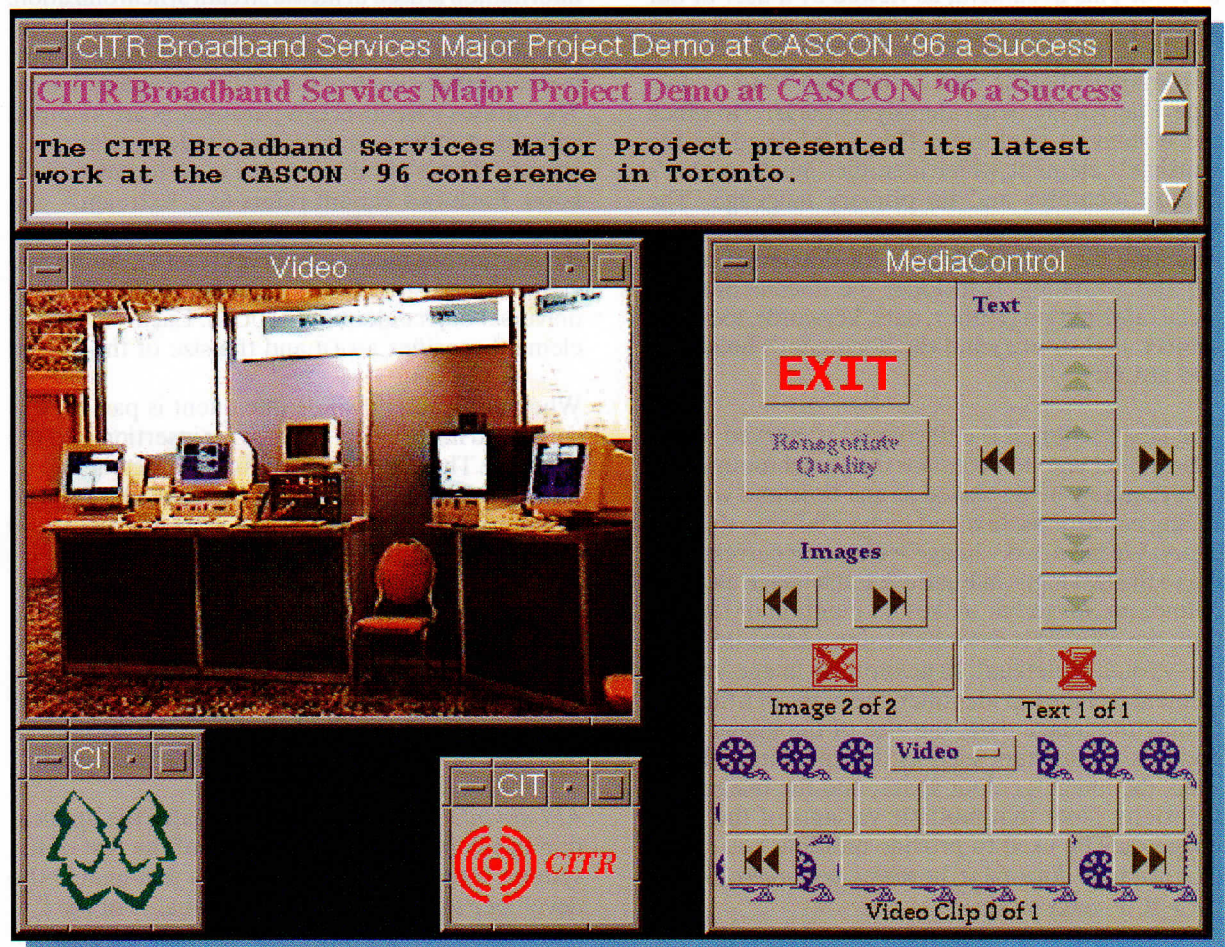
CITR Broadband Services Major Project Demo at CASCON '96 a Success

CITR Broadband Services Major Project Demo at CASCON '96 a Success

The CITR Broadband Services Major Project presented its latest work at the CASCON '96 conference in Toronto.

Video

MediaControl

Text

EXIT

Renegotiate Quality

Images

Image 2 of 2

Text 1 of 1

Video

Video Clip 0 of 1

CI

CIT

CITR